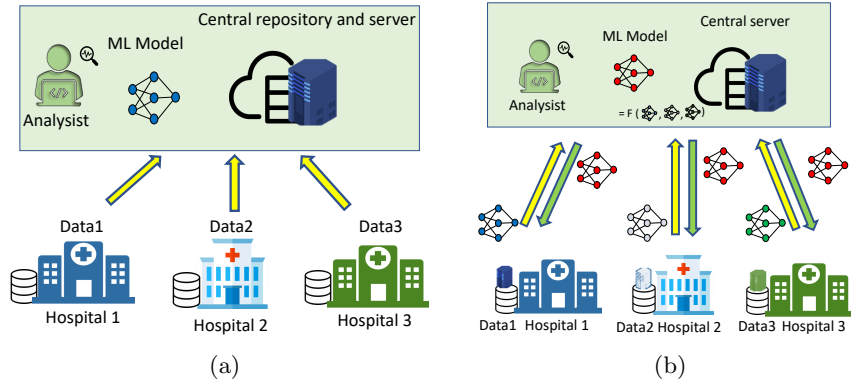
Central repository and server

ML Model

Analysist

Data1

Data2

Data3

Hospital 1

Hospital 2

Hospital 3

(a)

Central server

ML Model

Analysist

= F ( , , )

Data1 Hospital 1

Data2 Hospital 2

Data3 Hospital 3

(b)